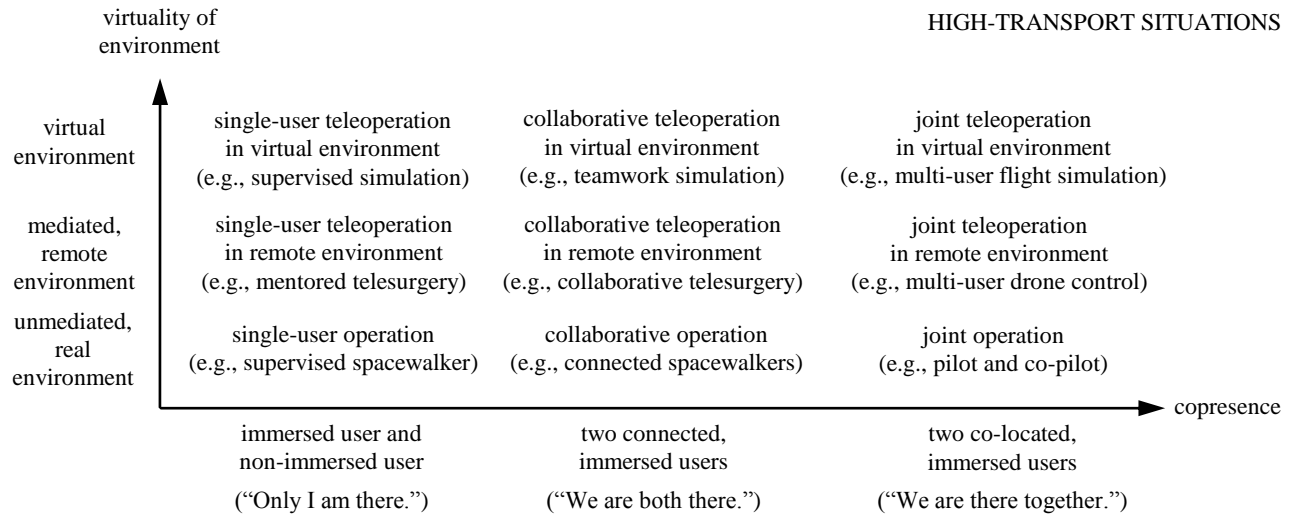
virtuality of environment

HIGH-TRANSPORT SITUATIONS

virtual environment

single-user teleoperation in virtual environment (e.g., supervised simulation)

collaborative teleoperation in virtual environment (e.g., teamwork simulation)

joint teleoperation in virtual environment (e.g., multi-user flight simulation)

mediated, remote environment

single-user teleoperation in remote environment (e.g., mentored telesurgery)

collaborative teleoperation in remote environment (e.g., collaborative telesurgery)

joint teleoperation in remote environment (e.g., multi-user drone control)

unmediated, real environment

single-user operation (e.g., supervised spacewalker)

collaborative operation (e.g., connected spacewalkers)

joint operation (e.g., pilot and co-pilot)

copresence

immersed user and non-immersed user

("Only I am there.")

two connected, immersed users

("We are both there.")

two co-located, immersed users

("We are there together.")